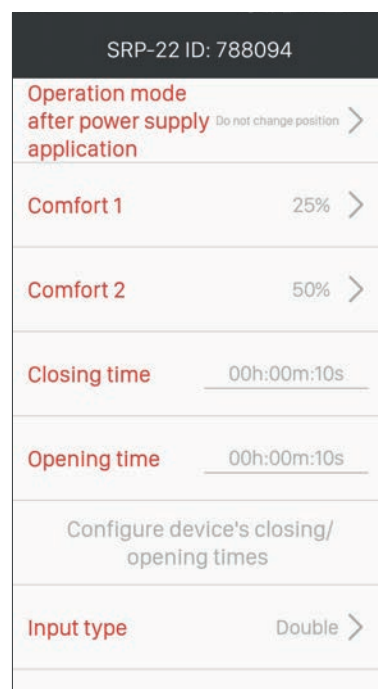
SRP-22 ID: 788094

Operation mode after power supply application Do not change position >

Comfort 1 25% >

Comfort 2 50% >

Closing time 00h:00m:10s

Opening time 00h:00m:10s

Configure device's closing/ opening times

Input type Double >